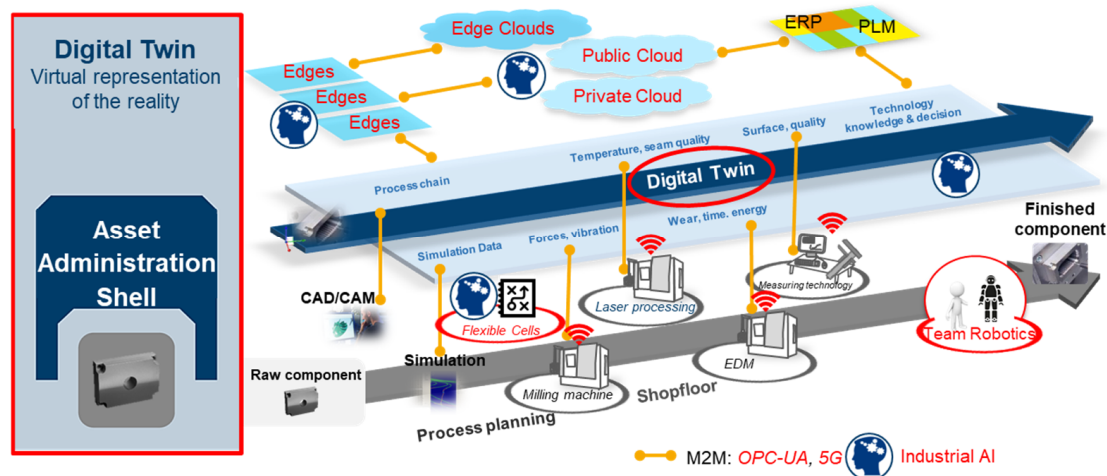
Digital Twin
Virtual representation of the reality

Asset Administration Shell

Edge Clouds
Public Cloud
Private Cloud
ERP
PLM
Edges
Edges
Edges

Process chain
Temperature, seam quality
Surface, quality
Technology knowledge & decision
Digital Twin
Simulation Data
Forces, vibration
Wear, time, energy

Finished component
CAD/CAM
Flexible Cells
Laser processing
Measuring technology
Team Robotics
Raw component
Simulation
Milling machine
EDM
Shopfloor
Process planning

M2M: OPC-UA, 5G
Industrial AI